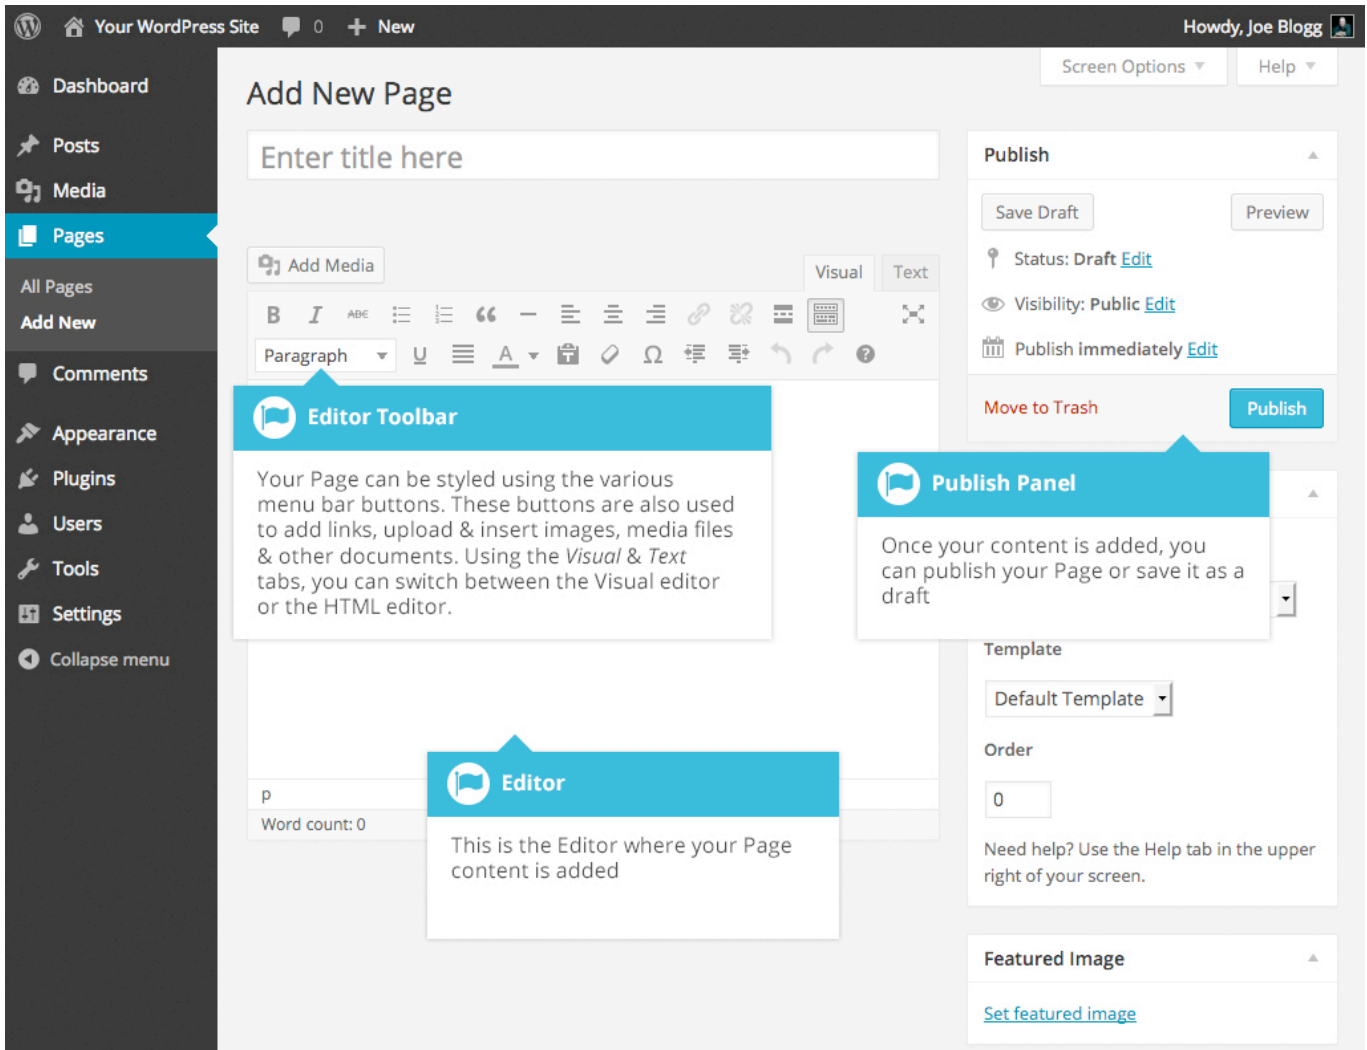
Your WordPress Site 0 New Howdy, Joe Blogg

Dashboard

Posts

Media

Pages

All Pages

Add New

Comments

Appearance

Plugins

Users

Tools

Settings

Collapse menu

Screen Options Help

Add New Page

Enter title here

Add Media

Visual Text

B I ABC

Paragraph U A Ω

Editor Toolbar

Your Page can be styled using the various menu bar buttons. These buttons are also used to add links, upload & insert images, media files & other documents. Using the *Visual* & *Text* tabs, you can switch between the Visual editor or the HTML editor.

p

Word count: 0

Editor

This is the Editor where your Page content is added

Publish

Save Draft Preview

Status: Draft Edit

Visibility: Public Edit

Publish immediately Edit

Move to Trash Publish

Publish Panel

Once your content is added, you can publish your Page or save it as a draft

Template

Default Template

Order

0

Need help? Use the Help tab in the upper right of your screen.

Featured Image

Set featured image